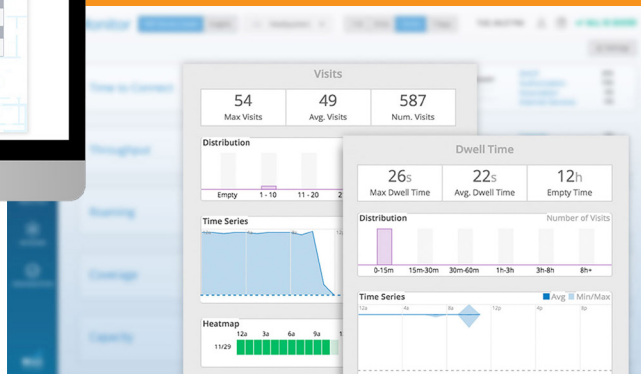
Monitor

Time to Connect

Throughput

Roaming

Coverage

Capacity

Visits

| 54 | 49 | 587 |
|---|---|---|
| Max Visits | Avg. Visits | Num. Visits |

Distribution

Empty 1 - 10 11 - 20 2

Time Series

Heatmap

12a 3a 6a 9a

11/29

Dwell Time

| 26s | 22s | 12h |
|---|---|---|
| Max Dwell Time | Avg. Dwell Time | Empty Time |

Distribution

Number of Visits

0-15m 15m-30m 30m-60m 1h-3h 3h-8h 8h+

Time Series

Avg Min/Max

12a 4a 8a 12p 4p 8p